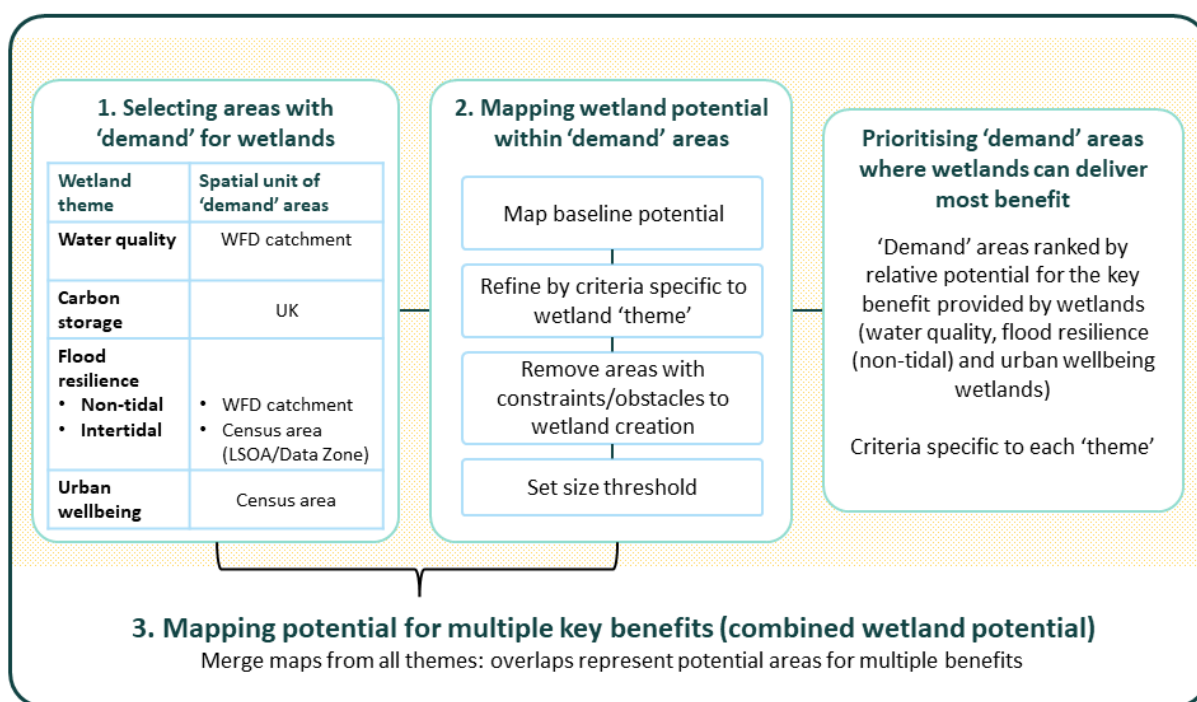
1. Selecting areas with 'demand' for wetlands

| Wetland theme | Spatial unit of 'demand' areas |
|---|---|
| Water quality | WFD catchment |
| Carbon storage | UK |
| Flood resilience<br>• Non-tidal<br>• Intertidal | • WFD catchment<br>• Census area (LSOA/Data Zone) |
| Urban wellbeing | Census area |

2. Mapping wetland potential within 'demand' areas

Map baseline potential

Refine by criteria specific to wetland 'theme'

Remove areas with constraints/obstacles to wetland creation

Set size threshold

Prioritising 'demand' areas where wetlands can deliver most benefit

'Demand' areas ranked by relative potential for the key benefit provided by wetlands (water quality, flood resilience (non-tidal) and urban wellbeing wetlands)

Criteria specific to each 'theme'

3. Mapping potential for multiple key benefits (combined wetland potential)

Merge maps from all themes: overlaps represent potential areas for multiple benefits